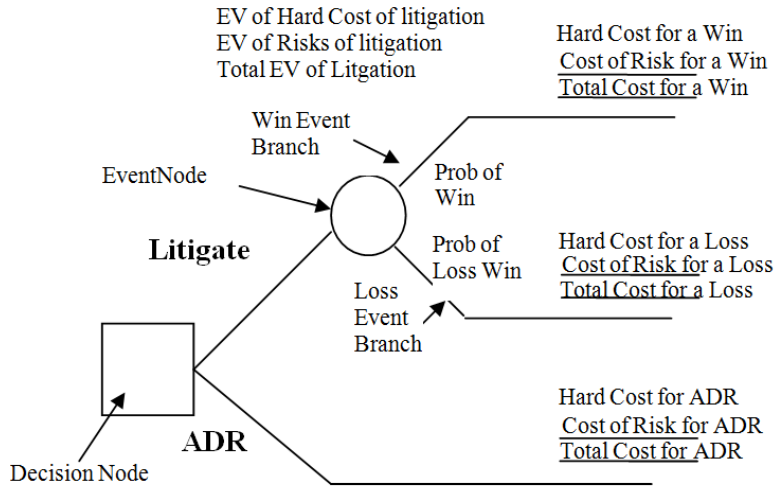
EV of Hard Cost of litigation
EV of Risks of litigation
Total EV of Litgation

Hard Cost for a Win
Cost of Risk for a Win
Total Cost for a Win

Win Event Branch

EventNode

Prob of Win

Litigate

Prob of Loss Win

Hard Cost for a Loss
Cost of Risk for a Loss
Total Cost for a Loss

Loss Event Branch

Hard Cost for ADR
Cost of Risk for ADR
Total Cost for ADR

ADR

Decision Node